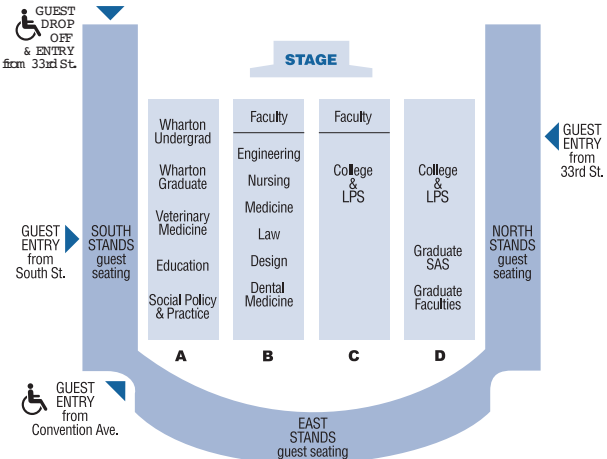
GUEST DROP OFF & ENTRY from 33rd St.

STAGE

Wharton Undergrad

Wharton Graduate

Veterinary Medicine

Education

Social Policy & Practice

A

Faculty

Engineering

Nursing

Medicine

Law

Design

Dental Medicine

B

Faculty

College & LPS

C

College & LPS

Graduate SAS

Graduate Faculties

D

GUEST ENTRY from 33rd St.

GUEST ENTRY from South St.

SOUTH STANDS guest seating

NORTH STANDS guest seating

GUEST ENTRY from Convention Ave.

EAST STANDS guest seating